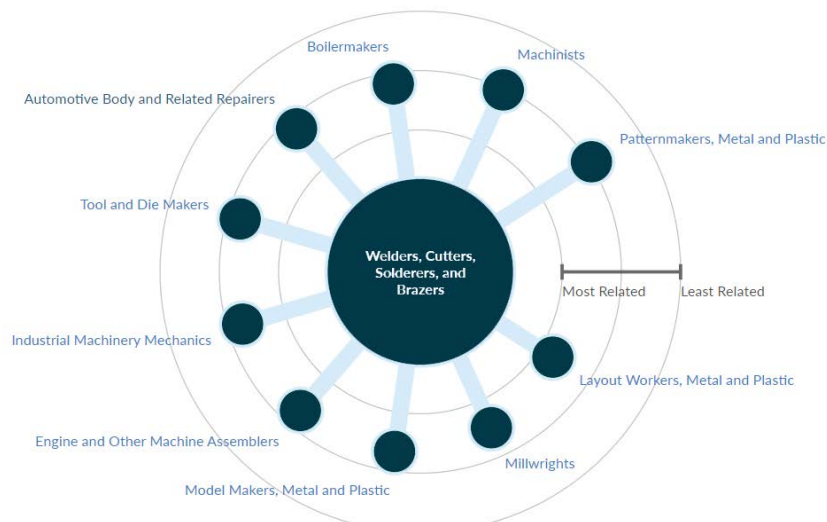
Boilermakers

Machinists

Automotive Body and Related Repairers

Patternmakers, Metal and Plastic

Tool and Die Makers

Welders, Cutters, Solderers, and Brazers

Most Related

Least Related

Industrial Machinery Mechanics

Layout Workers, Metal and Plastic

Engine and Other Machine Assemblers

Millwrights

Model Makers, Metal and Plastic